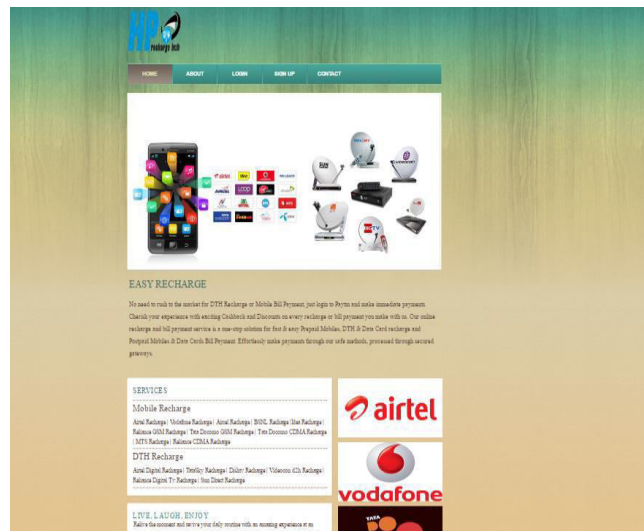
HP Recharge Hub

HOME ABOUT LOGIN SIGN UP CONTACT

airtel

EASY RECHARGE

No need to rush to the market for DTH Recharge or Mobile Bill Payment, just login to Paytm and make immediate payments. Cherish your experience with exciting Cashback and Discounts on every recharge or bill payment you make with us. Our online recharge and bill payment service is a one-stop solution for fast & easy Prepaid Mobiles, DTH & Data Card recharge and Postpaid Mobiles & Data Cards Bill Payment. Effortlessly make payments through our safe methods, processed through secured gateways.

SERVICES

Mobile Recharge

Airtel Recharge | Vodafone Recharge | Aircel Recharge | BSNL Recharge | Idea Recharge | Reliance GSM Recharge | Tata Docomo GSM Recharge | Tata Docomo CDMA Recharge | MTS Recharge | Reliance CDMA Recharge

DTH Recharge

Airtel Digital Recharge | TataSky Recharge | Dishtv Recharge | Videocon d2h Recharge | Reliance Digital TV Recharge | Sun Direct Recharge

airtel

vodafone

LIVE, LAUGH, ENJOY

Relive the moment and revive your daily routine with an amazing experience at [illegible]

TATA